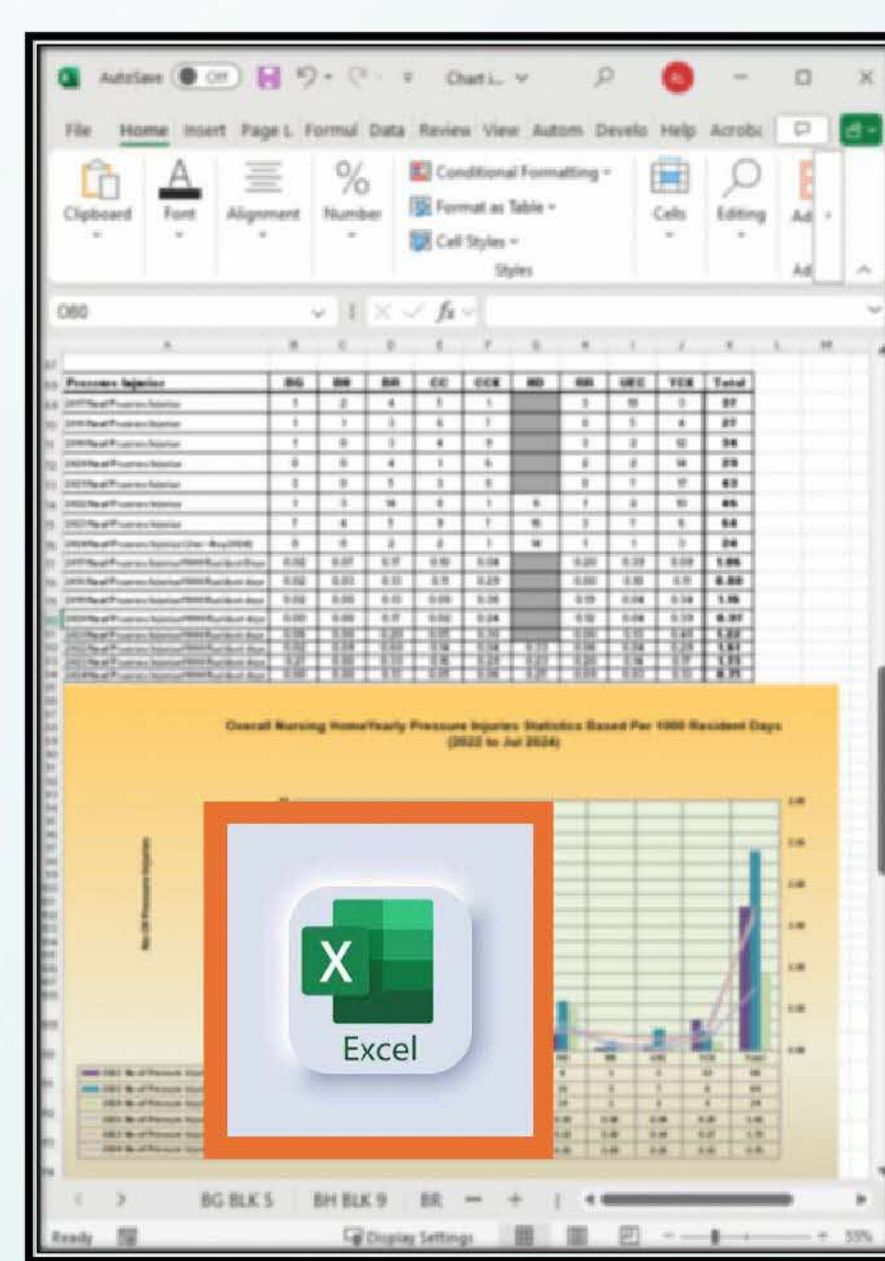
AutoSave Off Chart i... 

File Home Insert Page L Formul Data Review View Autom Develo Help Acrobe

Clipboard Font Alignment Number Conditional Formatting Format as Table Cell Styles Styles Cells Editing

O80

Pressure Injuries BG BH BR CC CCK HD RR UEC YCK Total

Overall Nursing Home Yearly Pressure Injuries Statistics Based Per 1000 Resident Days (2022 to Jul 2024)

X

Excel

BG BLK 5 BH BLK 9 BR

Ready Display Settings 55%